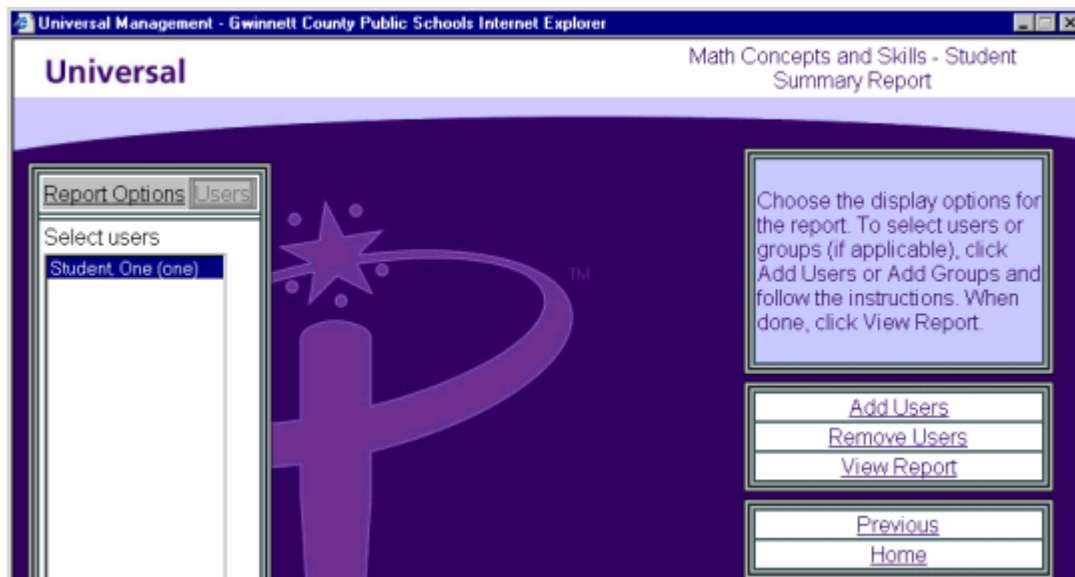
Universal Management - Gwinnett County Public Schools Internet Explorer

Universal

Math Concepts and Skills - Student Summary Report

Report Options Users

Select users

Student, One (one)

TM

Choose the display options for the report. To select users or groups (if applicable), click Add Users or Add Groups and follow the instructions. When done, click View Report.

Add Users
Remove Users
View Report

Previous
Home